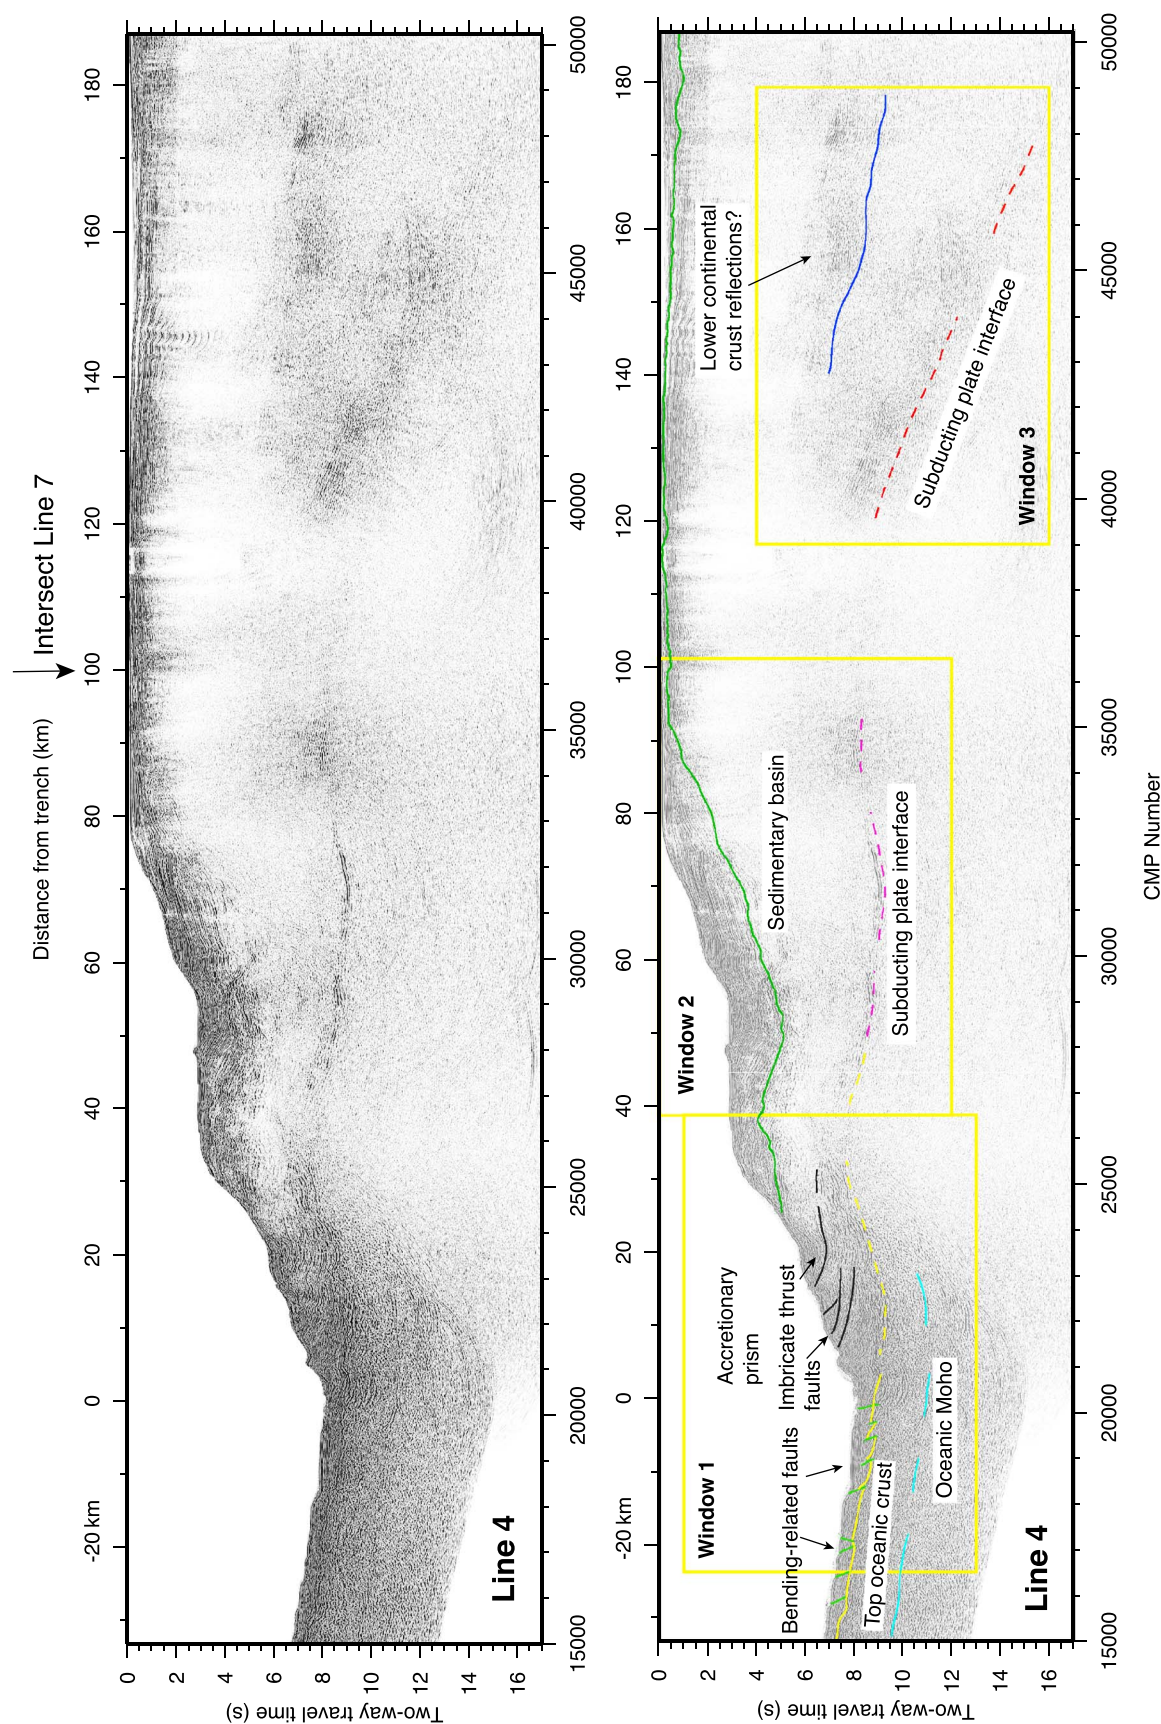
Distance from trench (km)

Intersect Line 7

-20 km
0
20
40
60
80
100
120
140
160
180

Line 4

0
2
4
6
8
10
12
14
16
Two-way travel time (s)

15000
20000
25000
30000
35000
40000
45000
50000

-20 km
0
20
40
60
80
100
120
140
160
180

Lower continental crust reflections?

Subducting plate interface

Window 3

Sedimentary basin

Subducting plate interface

Window 2

Accretionary prism

Imbricate thrust faults

Window 1

Bending-related faults

Top oceanic crust

Oceanic Moho

Line 4

0
2
4
6
8
10
12
14
16
Two-way travel time (s)

15000
20000
25000
30000
35000
40000
45000
50000
CMP Number